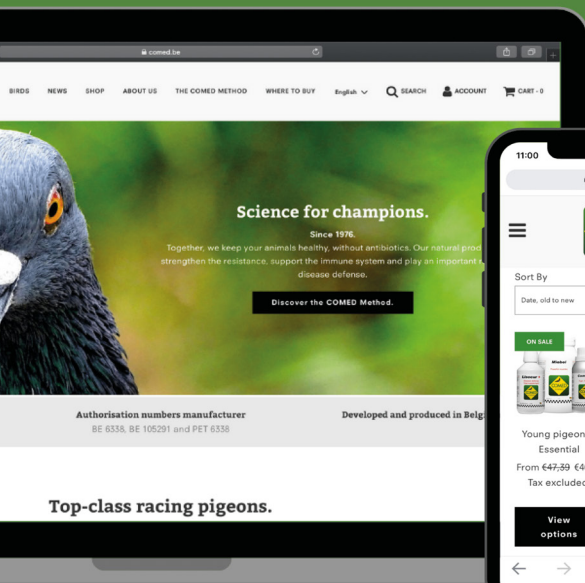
comed.be

BIRDS NEWS SHOP ABOUT US THE COMED METHOD WHERE TO BUY English SEARCH ACCOUNT CART - 0

Science for champions.

Since 1976.

Together, we keep your animals healthy, without antibiotics. Our natural prod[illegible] strengthen the resistance, support the immune system and play an important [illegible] disease defense.

Discover the COMED Method.

Authorisation numbers manufacturer
BE 6338, BE 105291 and PET 6338

Developed and produced in Belg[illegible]

Top-class racing pigeons.

11:00

Sort By

Date, old to new

ON SALE

Young pigeon Essential

From ~~€47,39~~ €4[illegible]
Tax excluded

View options